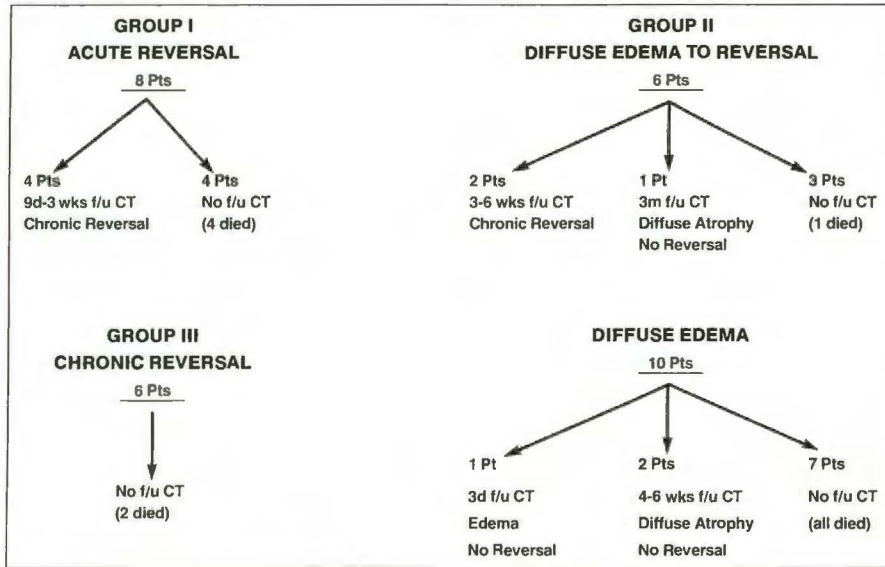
GROUP I
ACUTE REVERSAL

8 Pts

4 Pts
9d-3 wks f/u CT
Chronic Reversal

4 Pts
No f/u CT
(4 died)

GROUP II
DIFFUSE EDEMA TO REVERSAL

6 Pts

2 Pts
3-6 wks f/u CT
Chronic Reversal

1 Pt
3m f/u CT
Diffuse Atrophy
No Reversal

3 Pts
No f/u CT
(1 died)

GROUP III
CHRONIC REVERSAL

6 Pts

No f/u CT
(2 died)

DIFFUSE EDEMA

10 Pts

1 Pt
3d f/u CT
Edema
No Reversal

2 Pts
4-6 wks f/u CT
Diffuse Atrophy
No Reversal

7 Pts
No f/u CT
(all died)